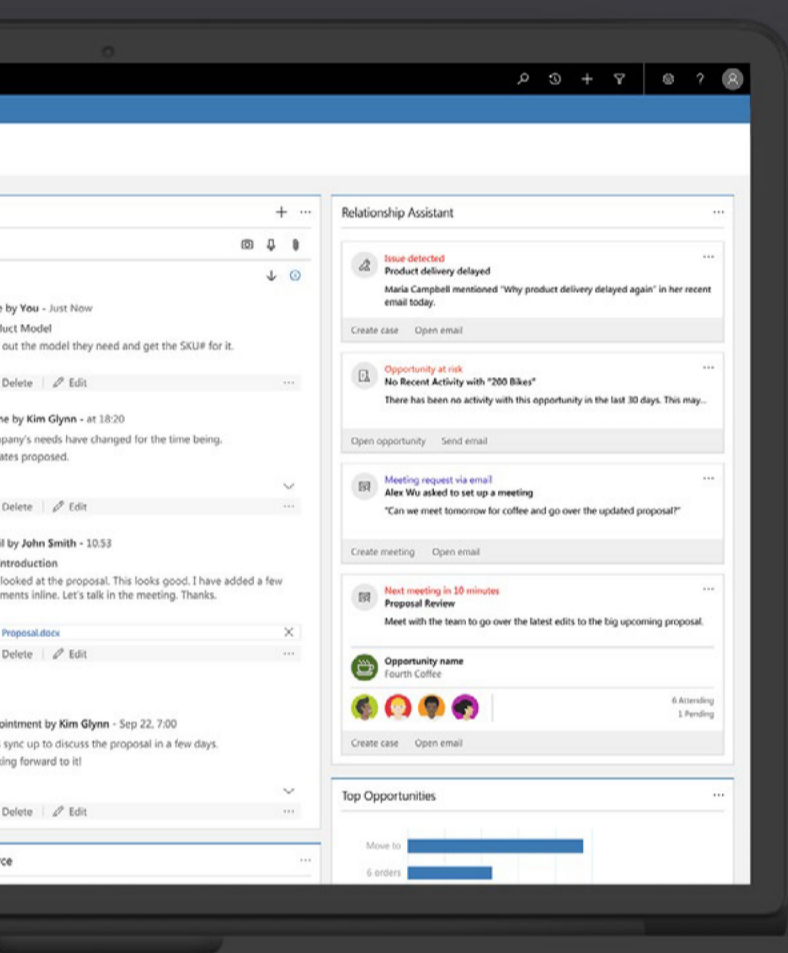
+ ···

e by You - Just Now
duct Model
out the model they need and get the SKU# for it.

Delete | Edit ···

ne by Kim Glynn - at 18:20
pany's needs have changed for the time being.
ates proposed.

Delete | Edit ···

il by John Smith - 10:53
Introduction
looked at the proposal. This looks good. I have added a few
ments inline. Let's talk in the meeting. Thanks.

Proposal.docx ×
Delete | Edit ···

ointment by Kim Glynn - Sep 22, 7:00
sync up to discuss the proposal in a few days.
ing forward to it!

Delete | Edit ···

ce ···

Relationship Assistant ···

Issue detected
Product delivery delayed
Maria Campbell mentioned "Why product delivery delayed again" in her recent email today.
Create case Open email

Opportunity at risk
No Recent Activity with "200 Bikes"
There has been no activity with this opportunity in the last 30 days. This may...
Open opportunity Send email

Meeting request via email
Alex Wu asked to set up a meeting
"Can we meet tomorrow for coffee and go over the updated proposal?"
Create meeting Open email

Next meeting in 10 minutes
Proposal Review
Meet with the team to go over the latest edits to the big upcoming proposal.
Opportunity name
Fourth Coffee
6 Attending
1 Pending
Create case Open email

Top Opportunities ···
Move to
6 orders